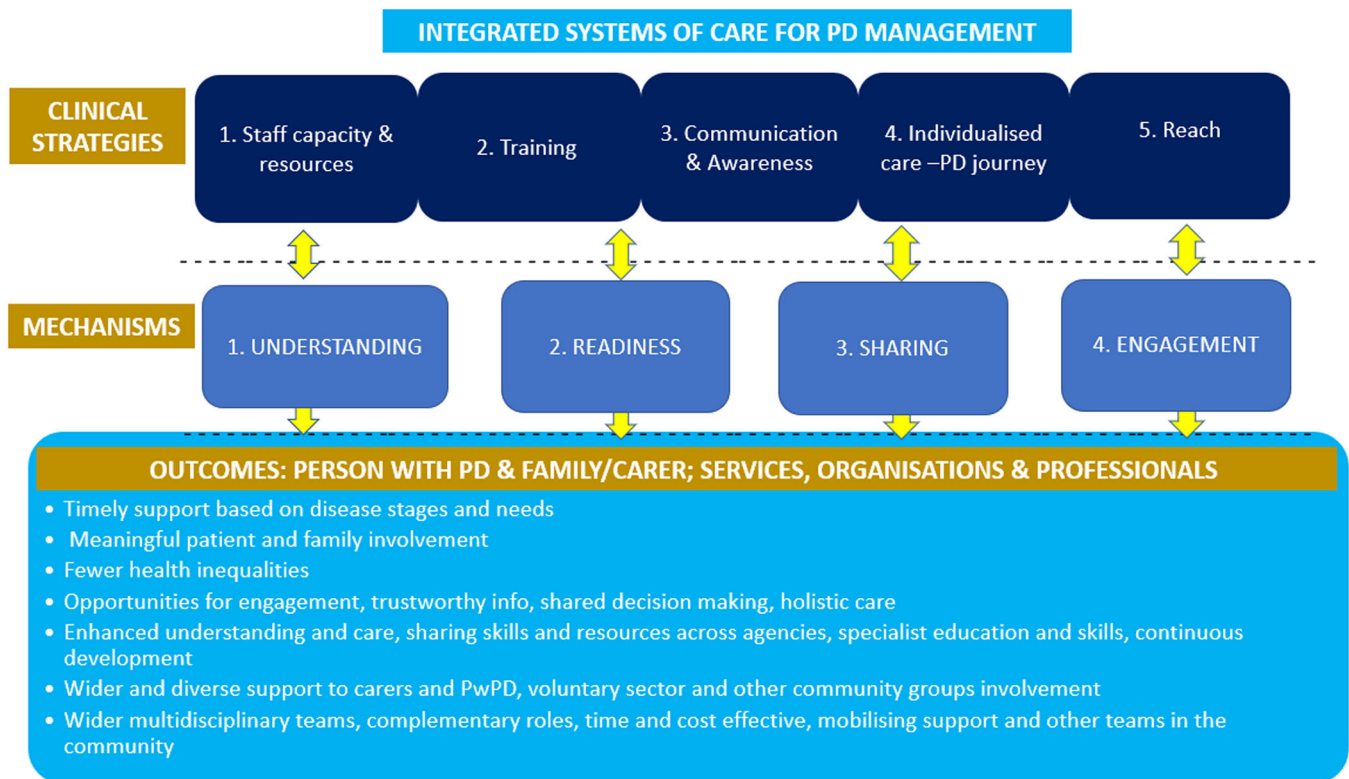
INTEGRATED SYSTEMS OF CARE FOR PD MANAGEMENT

CLINICAL STRATEGIES

1. Staff capacity & resources

2. Training

3. Communication & Awareness

4. Individualised care –PD journey

5. Reach

MECHANISMS

1. UNDERSTANDING

2. READINESS

3. SHARING

4. ENGAGEMENT

OUTCOMES: PERSON WITH PD & FAMILY/CARER; SERVICES, ORGANISATIONS & PROFESSIONALS

• Timely support based on disease stages and needs
• Meaningful patient and family involvement
• Fewer health inequalities
• Opportunities for engagement, trustworthy info, shared decision making, holistic care
• Enhanced understanding and care, sharing skills and resources across agencies, specialist education and skills, continuous development
• Wider and diverse support to carers and PwPD, voluntary sector and other community groups involvement
• Wider multidisciplinary teams, complementary roles, time and cost effective, mobilising support and other teams in the community